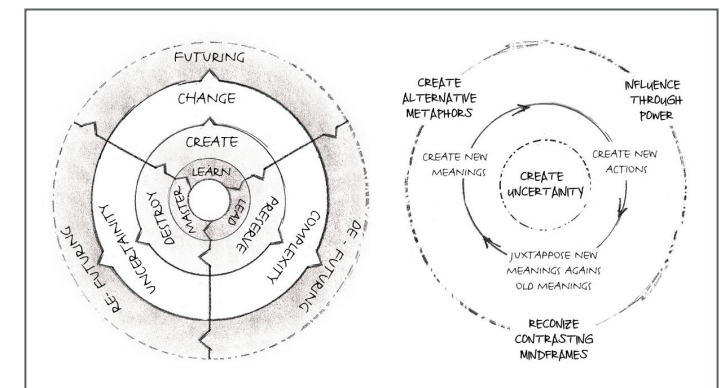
FUTURING

CHANGE

CREATE

LEARN

DESTROY

PRESERVE

MATTER

LEAD

UNCERTAINITY

COMPLEXITY

RE-FUTURING

DE-FUTURING

CREATE ALTERNATIVE METAPHORS

INFLUENCE THROUGH POWER

CREATE NEW MEANINGS

CREATE UNCERTAINTY

CREATE NEW ACTIONS

JUXTAPOSE NEW MEANINGS AGAINS OLD MEANINGS

RECONIZE CONTRASTING MINDFRAMES